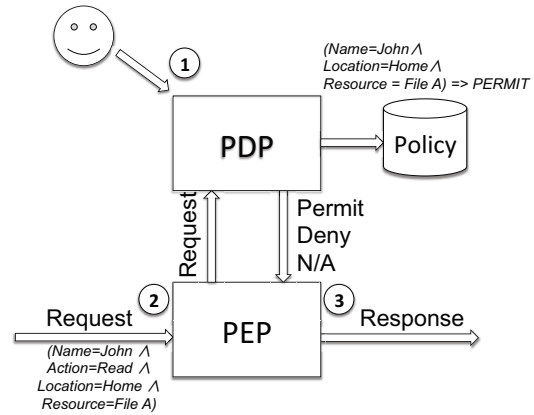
1

(Name=John $\wedge$ Location=Home $\wedge$ Resource = File A) => PERMIT

PDP

Policy

Request

Permit
Deny
N/A

2

Request

PEP

3

Response

(Name=John $\wedge$ Action=Read $\wedge$ Location=Home $\wedge$ Resource=File A)